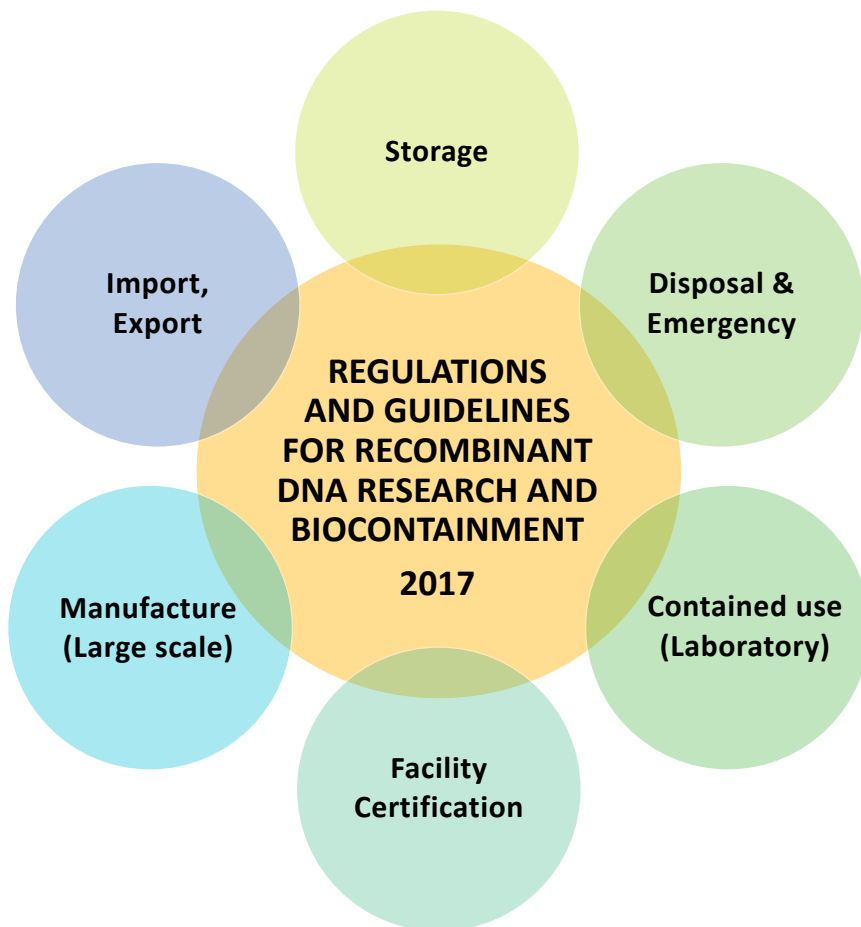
REGULATIONS AND GUIDELINES FOR RECOMBINANT DNA RESEARCH AND BIOCONTAINMENT

2017

Storage

Disposal & Emergency

Contained use (Laboratory)

Facility Certification

Manufacture (Large scale)

Import, Export